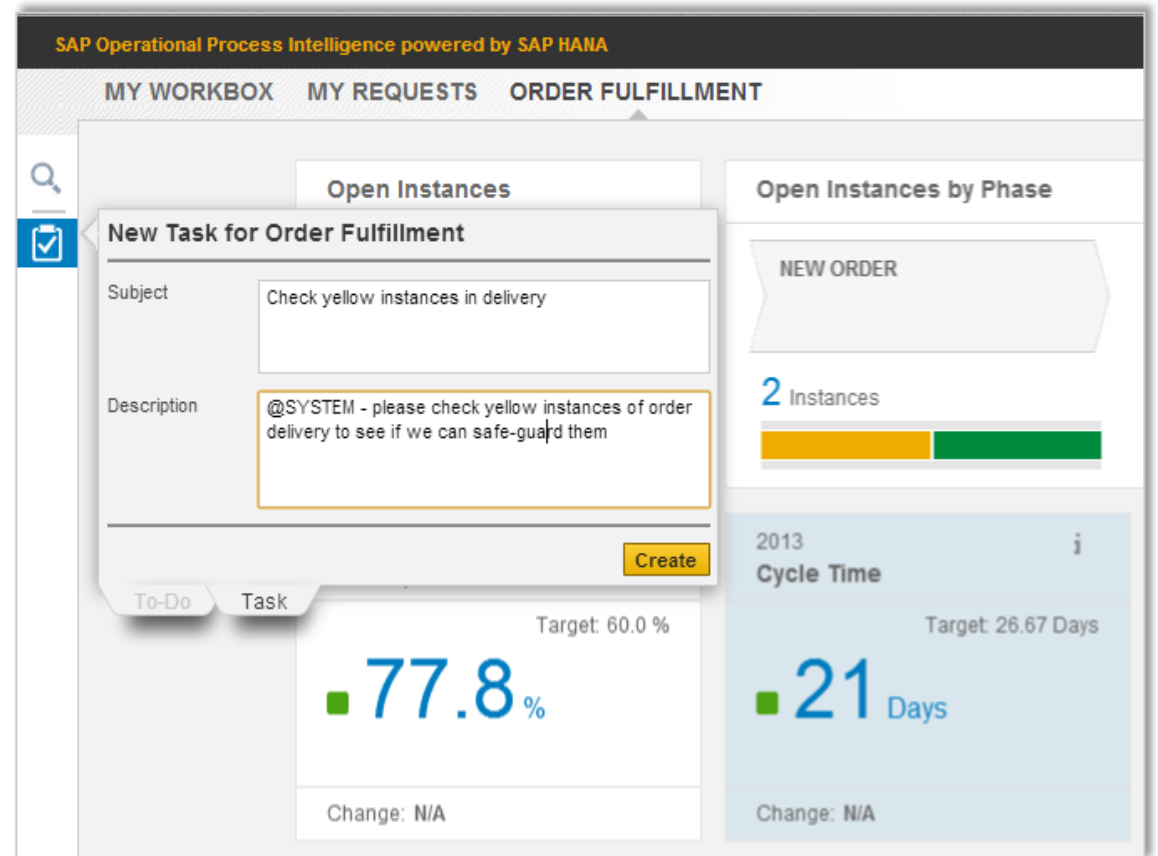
SAP Operational Process Intelligence powered by SAP HANA

MY WORKBOX MY REQUESTS ORDER FULFILLMENT

Open Instances

Open Instances by Phase

New Task for Order Fulfillment

Subject
Check yellow instances in delivery

Description
@SYSTEM - please check yellow instances of order delivery to see if we can safe-guard them

Create

To-Do Task

NEW ORDER

2 Instances

2013
Cycle Time
i

Target: 60.0 %
77.8 %

Target: 26.67 Days
21 Days

Change: N/A

Change: N/A